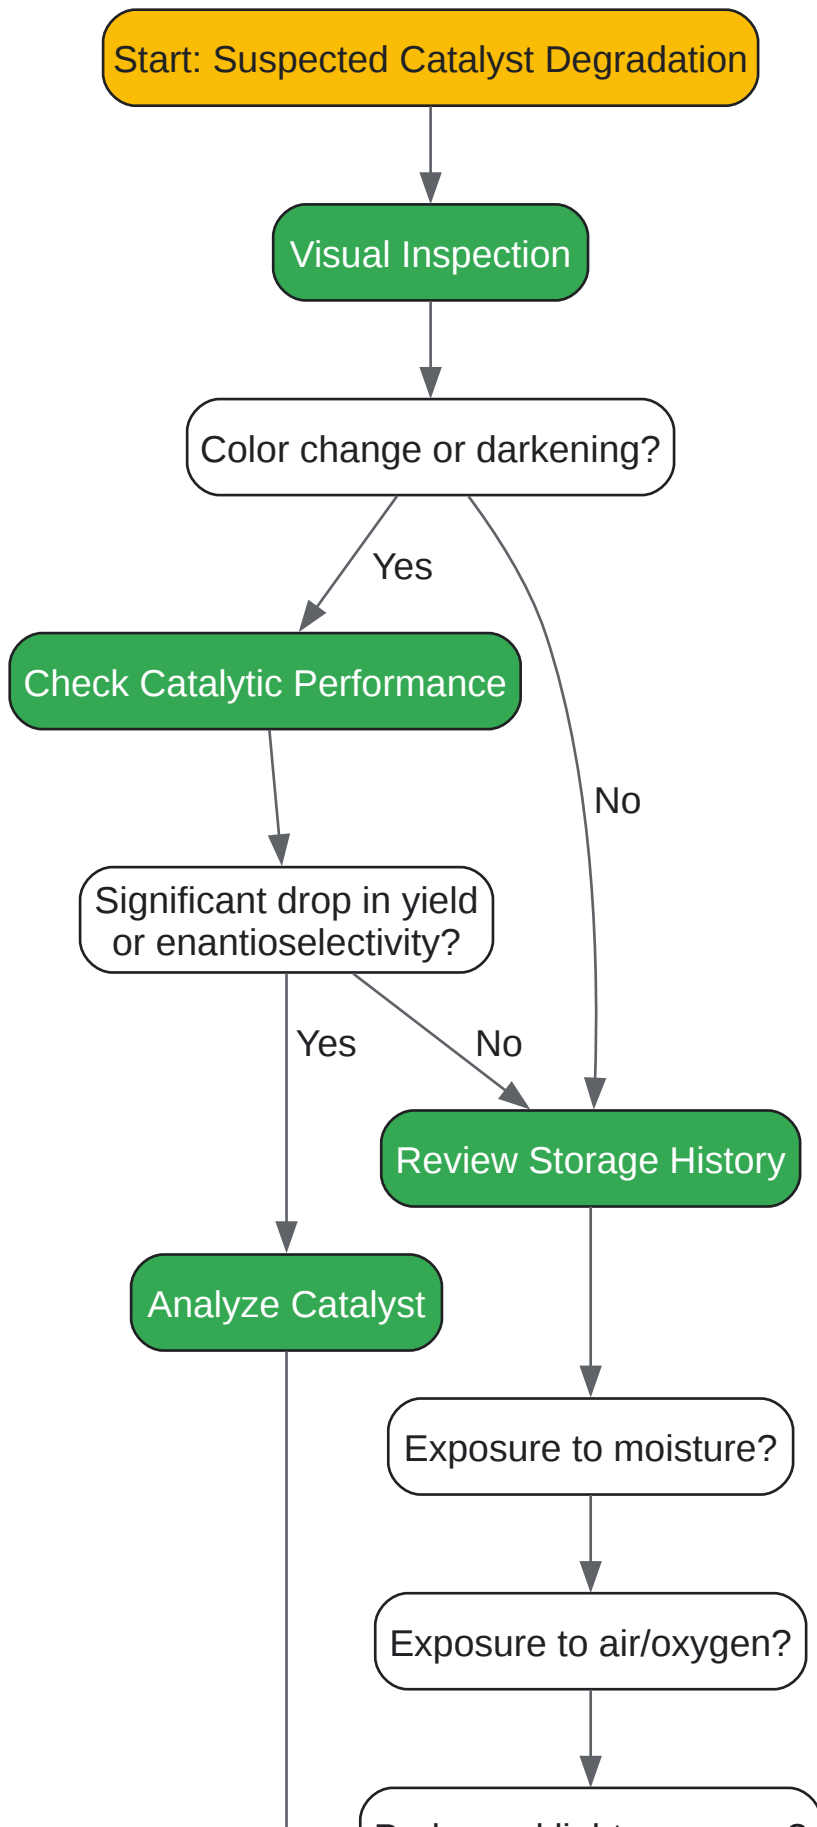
Start: Suspected Catalyst Degradation

Visual Inspection

Color change or darkening?

Yes

No

Check Catalytic Performance

Significant drop in yield or enantioselectivity?

Yes

No

Review Storage History

Analyze Catalyst

Exposure to moisture?

Exposure to air/oxygen?

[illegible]